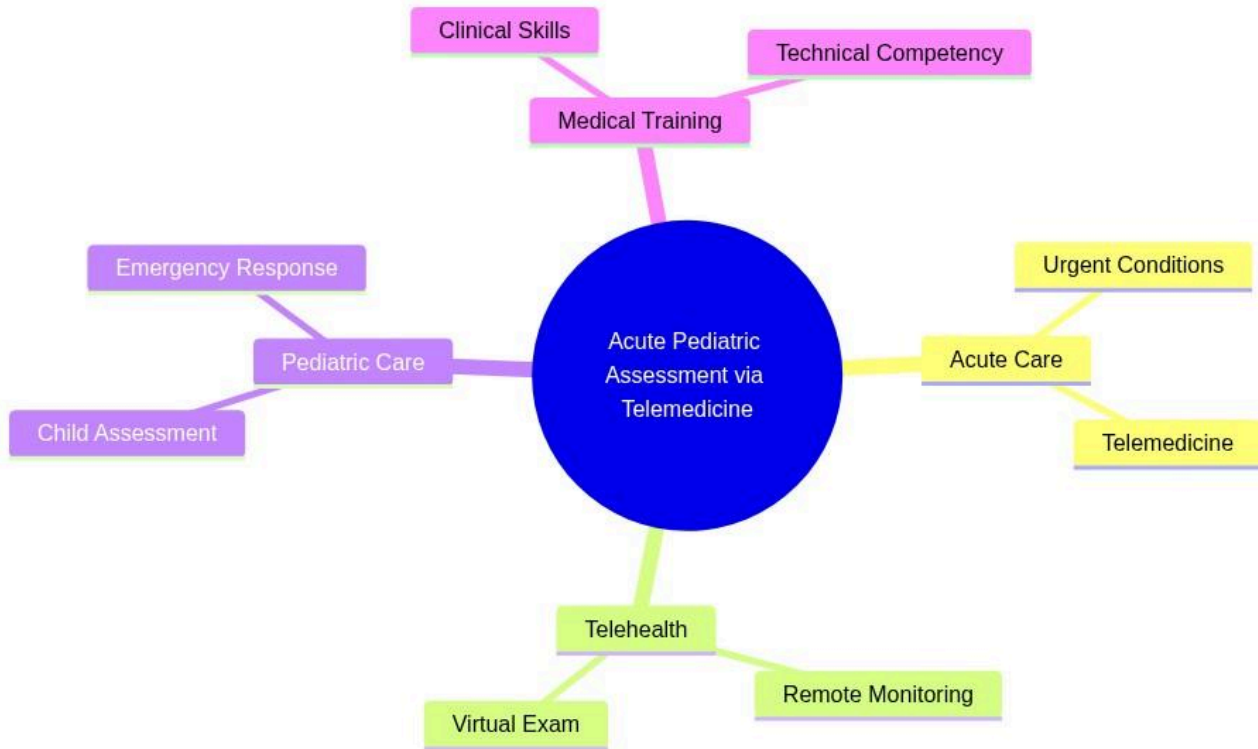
Acute Pediatric Assessment via Telemedicine

Medical Training

Clinical Skills

Technical Competency

Acute Care

Urgent Conditions

Telemedicine

Telehealth

Remote Monitoring

Virtual Exam

Pediatric Care

Emergency Response

Child Assessment